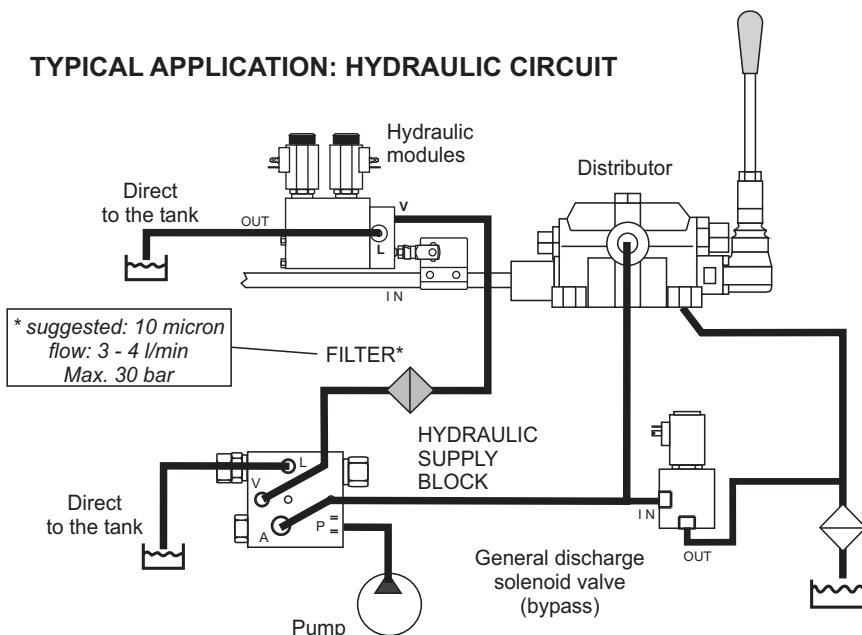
TYPICAL APPLICATION: HYDRAULIC CIRCUIT

Hydraulic modules

Distributor

Direct to the tank

OUT

V

L

I N

* suggested: 10 micron
flow: 3 - 4 l/min
Max. 30 bar

FILTER*

HYDRAULIC SUPPLY BLOCK

L

V

Direct to the tank

A

P

I N

OUT

General discharge solenoid valve (bypass)

Pump